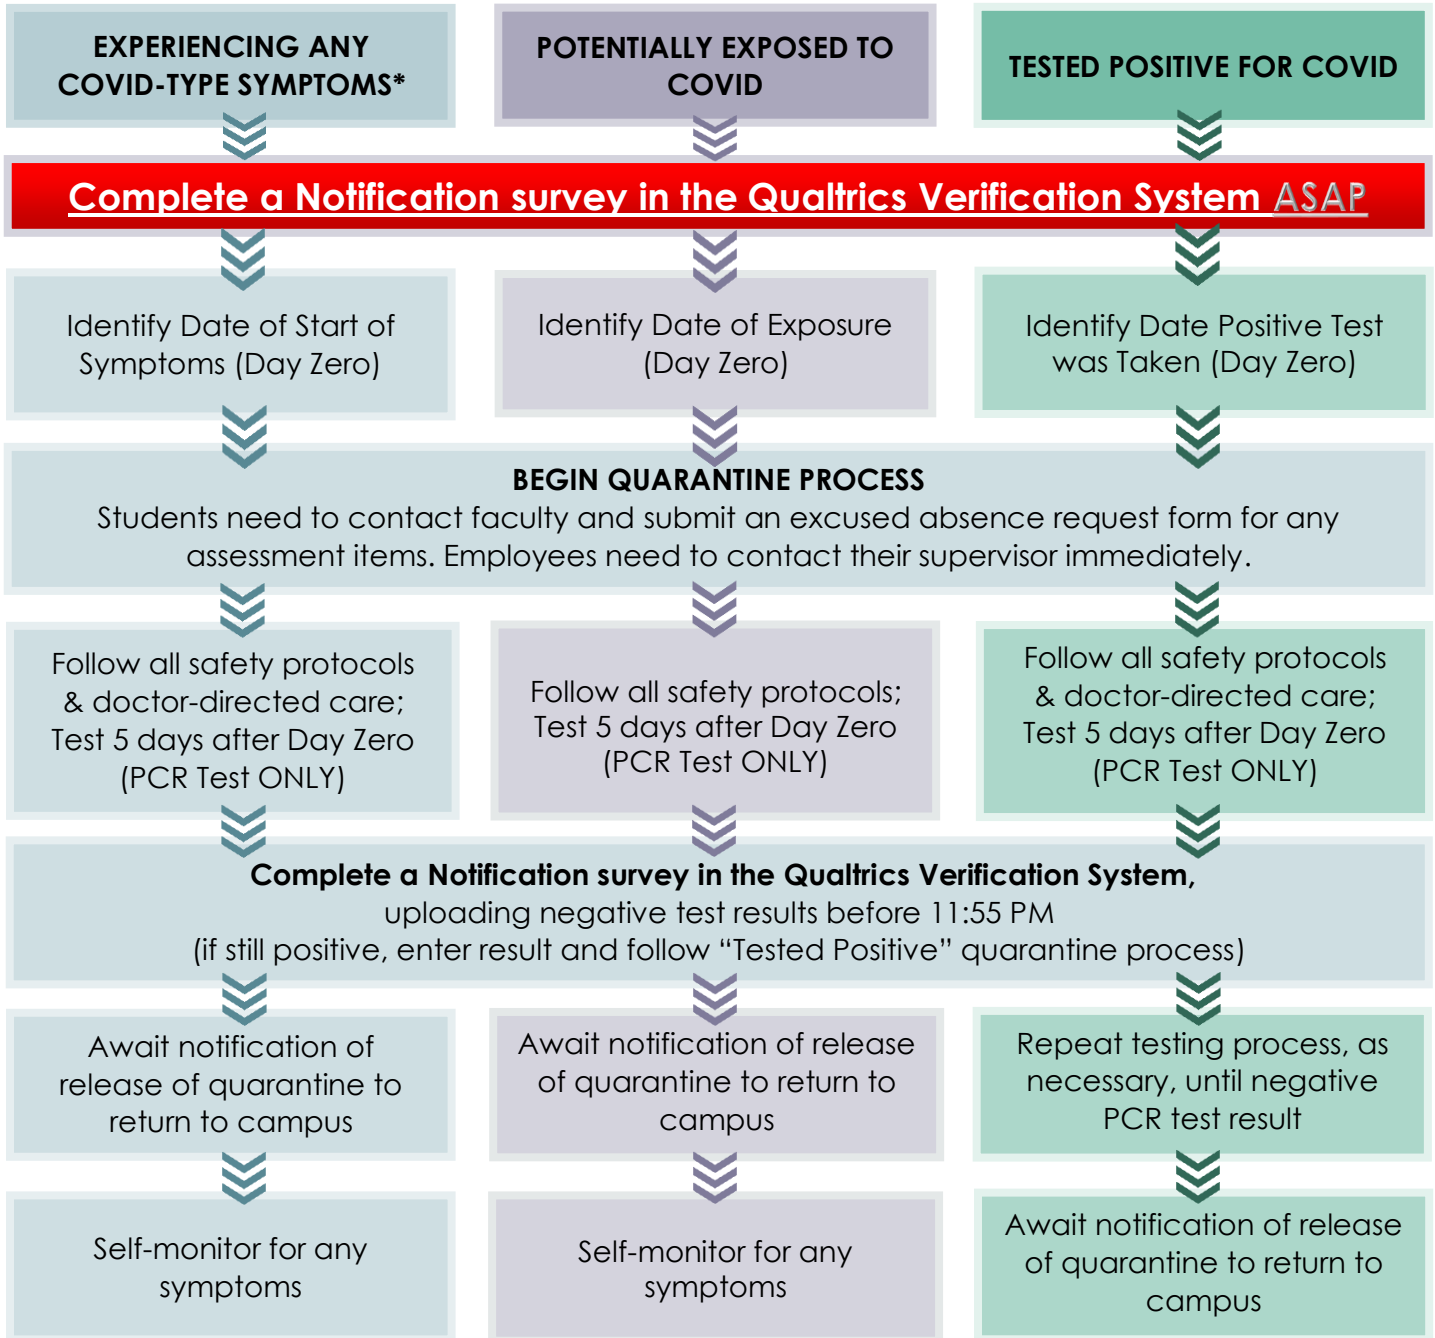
EXPERIENCING ANY COVID-TYPE SYMPTOMS*

POTENTIALLY EXPOSED TO COVID

TESTED POSITIVE FOR COVID

Complete a Notification survey in the Qualtrics Verification System ASAP

Identify Date of Start of Symptoms (Day Zero)

Identify Date of Exposure (Day Zero)

Identify Date Positive Test was Taken (Day Zero)

BEGIN QUARANTINE PROCESS
Students need to contact faculty and submit an excused absence request form for any assessment items. Employees need to contact their supervisor immediately.

Follow all safety protocols & doctor-directed care; Test 5 days after Day Zero (PCR Test ONLY)

Follow all safety protocols; Test 5 days after Day Zero (PCR Test ONLY)

Follow all safety protocols & doctor-directed care; Test 5 days after Day Zero (PCR Test ONLY)

Complete a Notification survey in the Qualtrics Verification System,
uploading negative test results before 11:55 PM
(if still positive, enter result and follow "Tested Positive" quarantine process)

Await notification of release of quarantine to return to campus

Await notification of release of quarantine to return to campus

Repeat testing process, as necessary, until negative PCR test result

Self-monitor for any symptoms

Self-monitor for any symptoms

Await notification of release of quarantine to return to campus